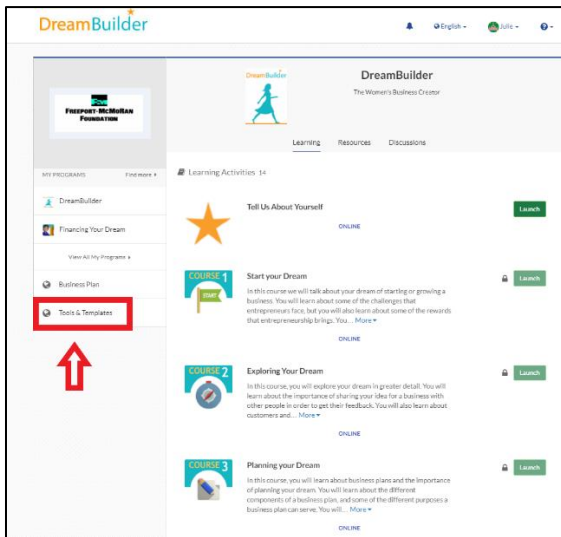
DreamBuilder

English ▾ Julie ▾

FREEPORT-MCMORAN FOUNDATION

MY PROGRAMS Find more ▾

DreamBuilder

Financing Your Dream

View All My Programs ▸

Business Plan

Tools & Templates

DreamBuilder

DreamBuilder

The Women's Business Creator

Learning Resources Discussions

Learning Activities 14

Tell Us About Yourself

ONLINE

Launch

COURSE 1

START

Start your Dream

In this course we will talk about your dream of starting or growing a business. You will learn about some of the challenges that entrepreneurs face, but you will also learn about some of the rewards that entrepreneurship brings. You... More ▾

ONLINE

Launch

COURSE 2

Exploring Your Dream

In this course, you will explore your dream in greater detail. You will learn about the importance of sharing your idea for a business with other people in order to get their feedback. You will also learn about customers and... More ▾

ONLINE

Launch

COURSE 3

Planning your Dream

In this course, you will learn about business plans and the importance of planning your dream. You will learn about the different components of a business plan, and some of the different purposes a business plan can serve. You will... More ▾

ONLINE

Launch